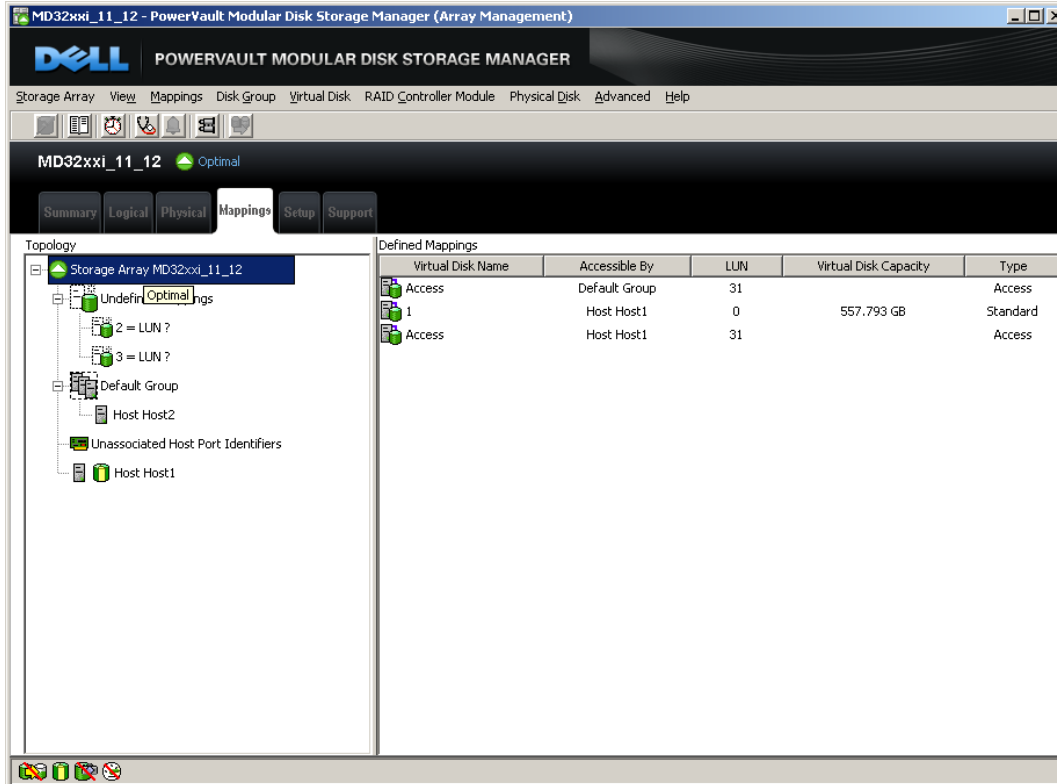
MD32xxi_11_12 - PowerVault Modular Disk Storage Manager (Array Management)

DELL POWERVAULT MODULAR DISK STORAGE MANAGER

Storage Array View Mappings Disk Group Virtual Disk RAID Controller Module Physical Disk Advanced Help

MD32xxi_11_12 Optimal

Summary Logical Physical Mappings Setup Support

Topology

Storage Array MD32xxi_11_12
Undefin Optimal ngs
2 = LUN ?
3 = LUN ?
Default Group
Host Host2
Unassociated Host Port Identifiers
Host Host1

Defined Mappings

| Virtual Disk Name | Accessible By | LUN | Virtual Disk Capacity | Type |
|---|---|---|---|---|
| Access | Default Group | 31 | | Access |
| 1 | Host Host1 | 0 | 557.793 GB | Standard |
| Access | Host Host1 | 31 | | Access |